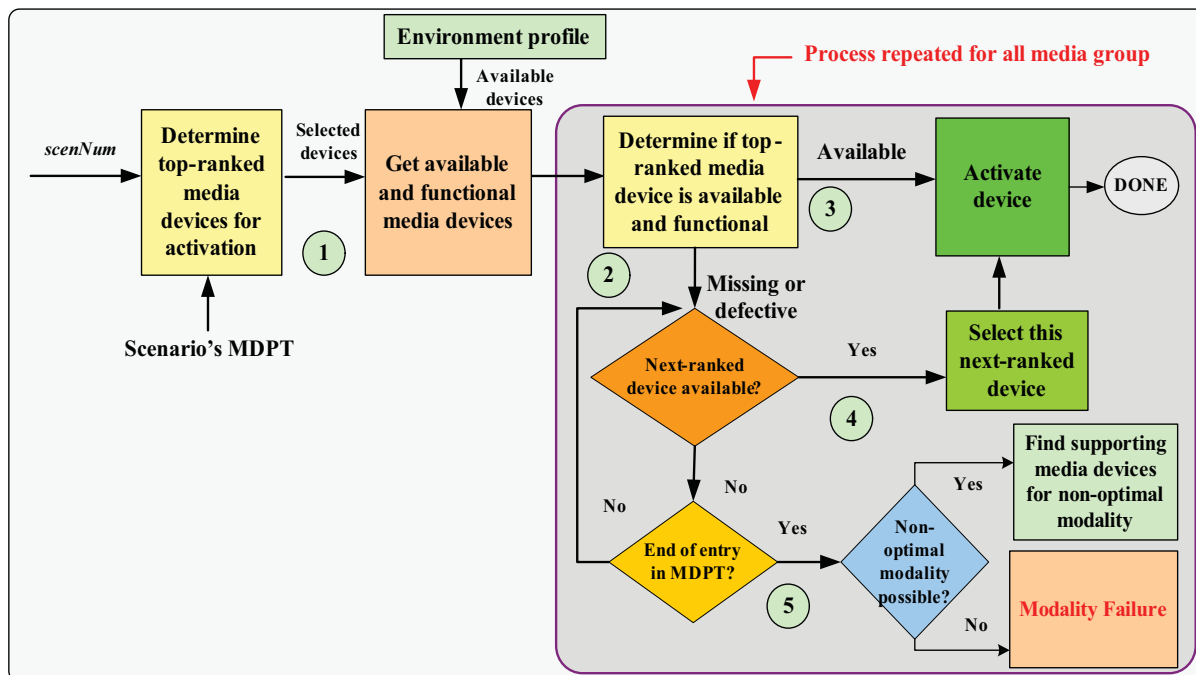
Environment profile

Available devices

Process repeated for all media group

scenNum

Determine top-ranked media devices for activation

Selected devices

Get available and functional media devices

1

Scenario's MDPT

Determine if top-ranked media device is available and functional

Available

3

Activate device

DONE

2

Missing or defective

Next-ranked device available?

Yes

Select this next-ranked device

4

No

No

End of entry in MDPT?

Yes

5

Non-optimal modality possible?

Yes

Find supporting media devices for non-optimal modality

No

Modality Failure